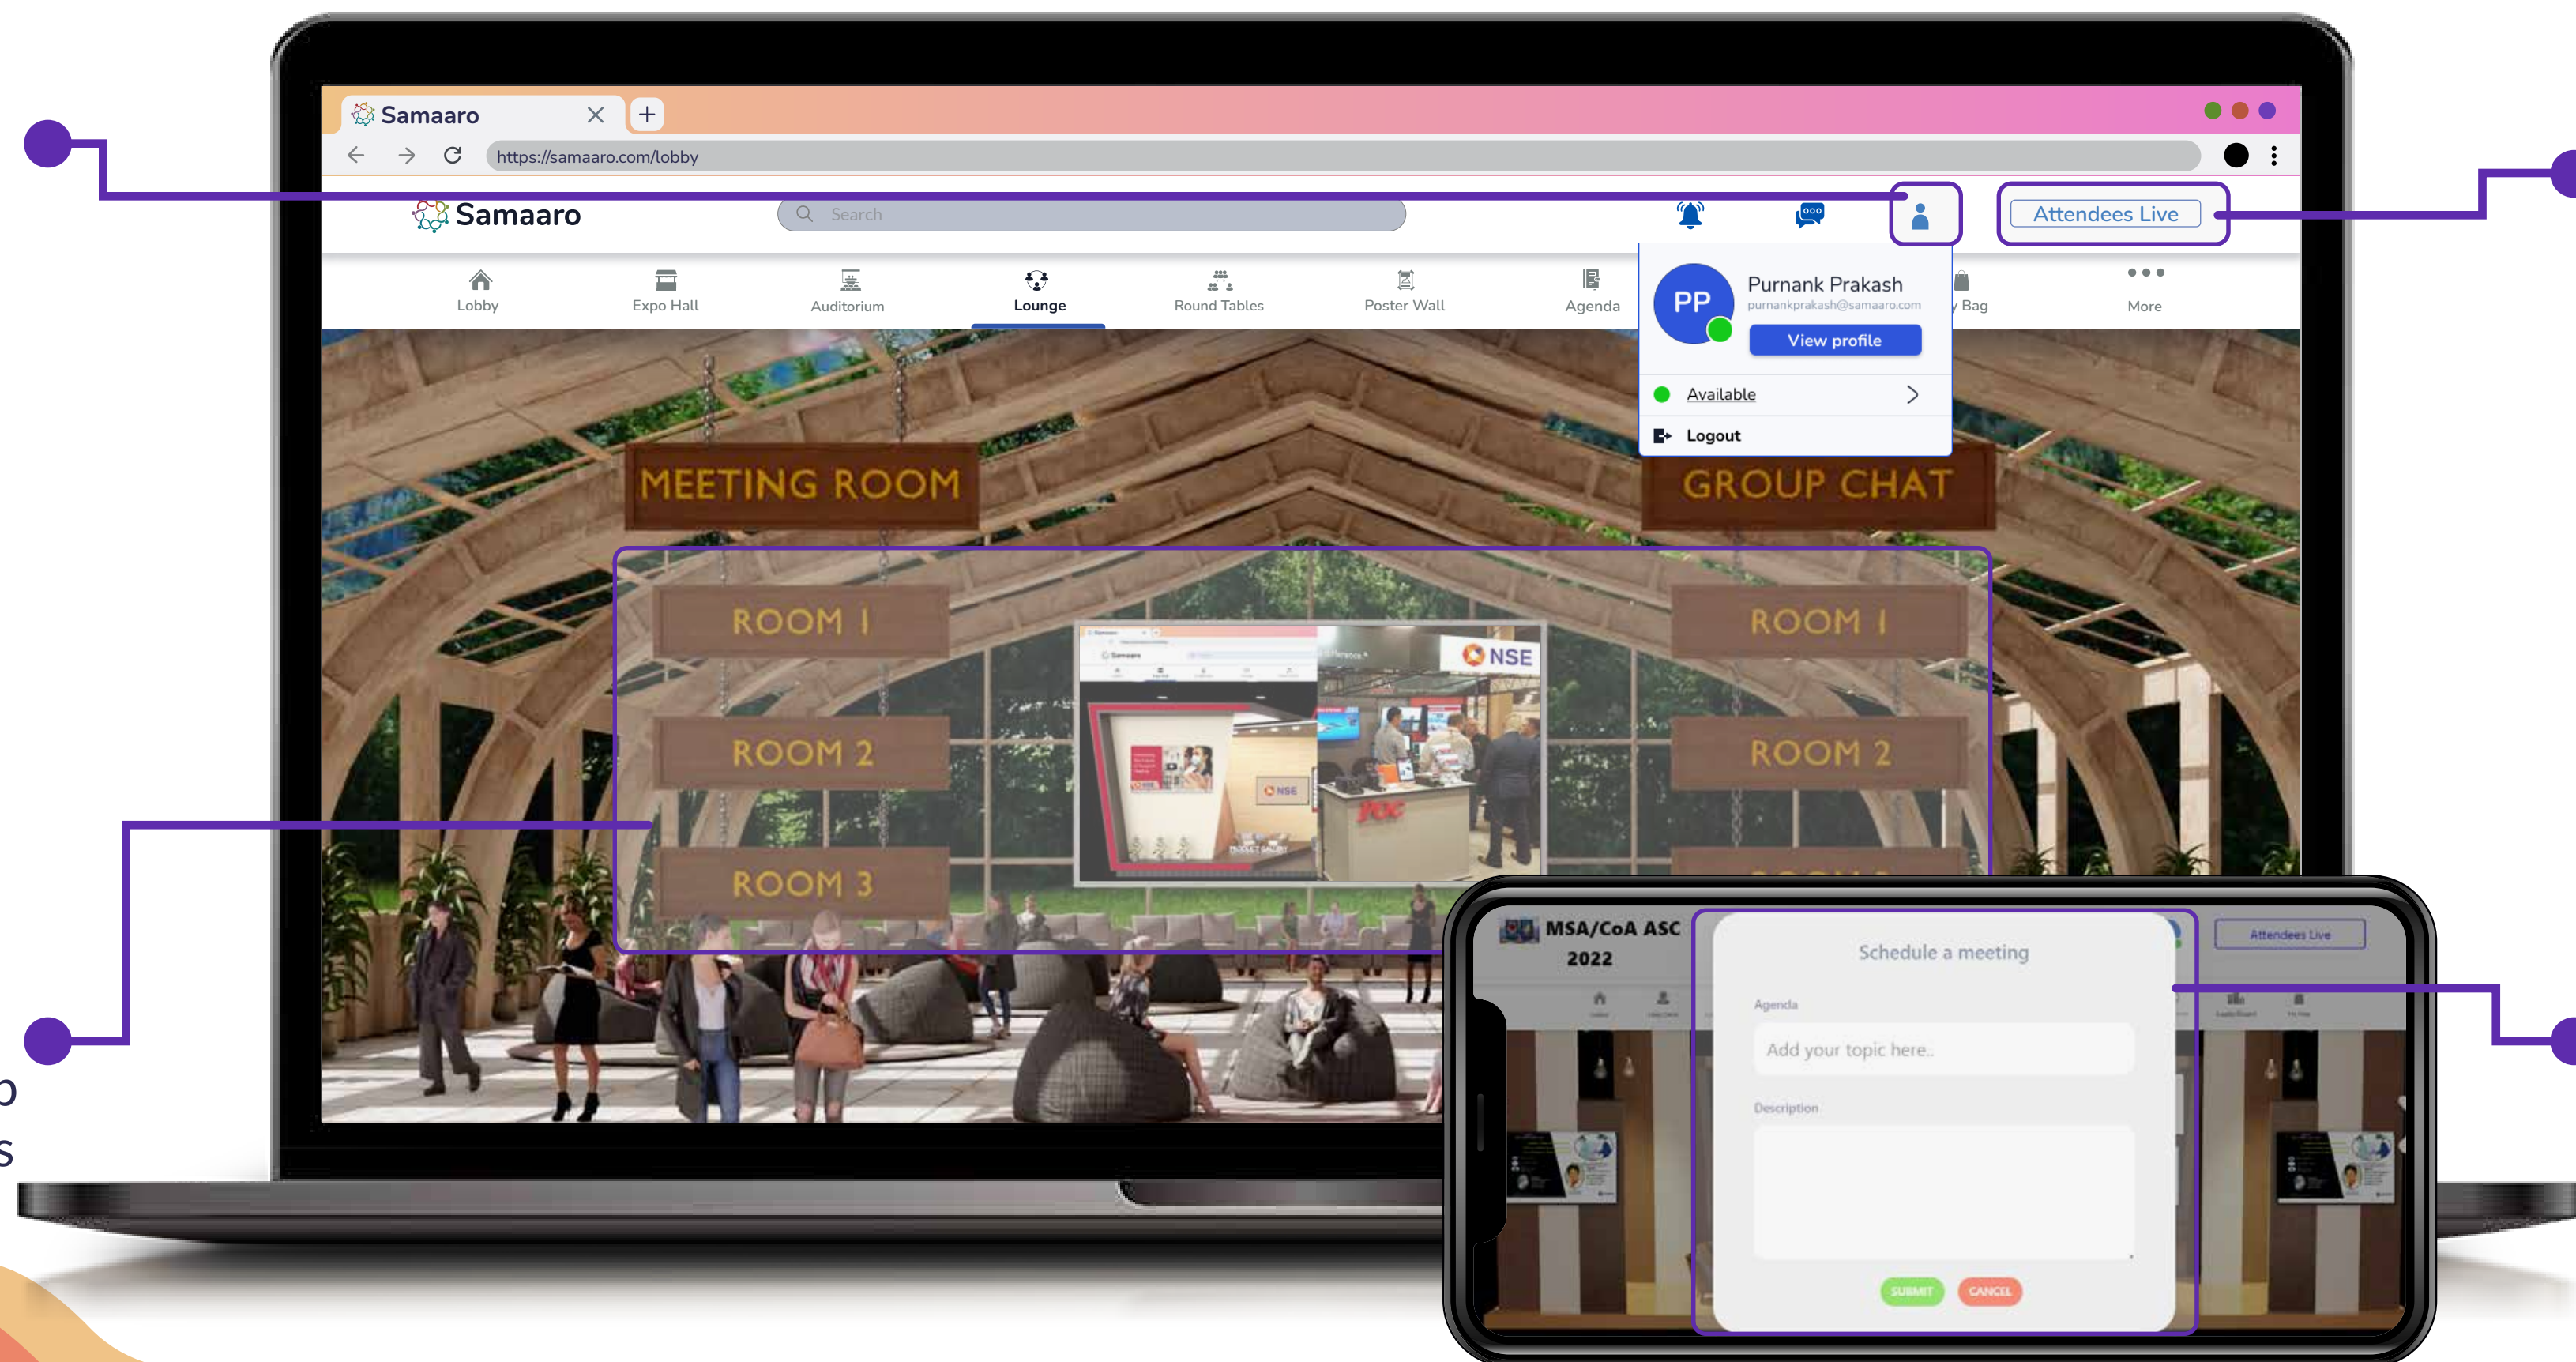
Samaaro

https://samaaro.com/lobby

Samaaro

Search

Attendees Live

Lobby

Expo Hall

Auditorium

Lounge

Round Tables

Poster Wall

Agenda

Bag

More

PP

Purnank Prakash

purnankprakash@samaaro.com

View profile

Available

Logout

MEETING ROOM

GROUP CHAT

ROOM 1

ROOM 2

ROOM 3

ROOM 1

ROOM 2

NSE

MSA/CoA ASC 2022

Attendees Live

Schedule a meeting

Agenda

Add your topic here..

Description

SUBMIT

CANCEL